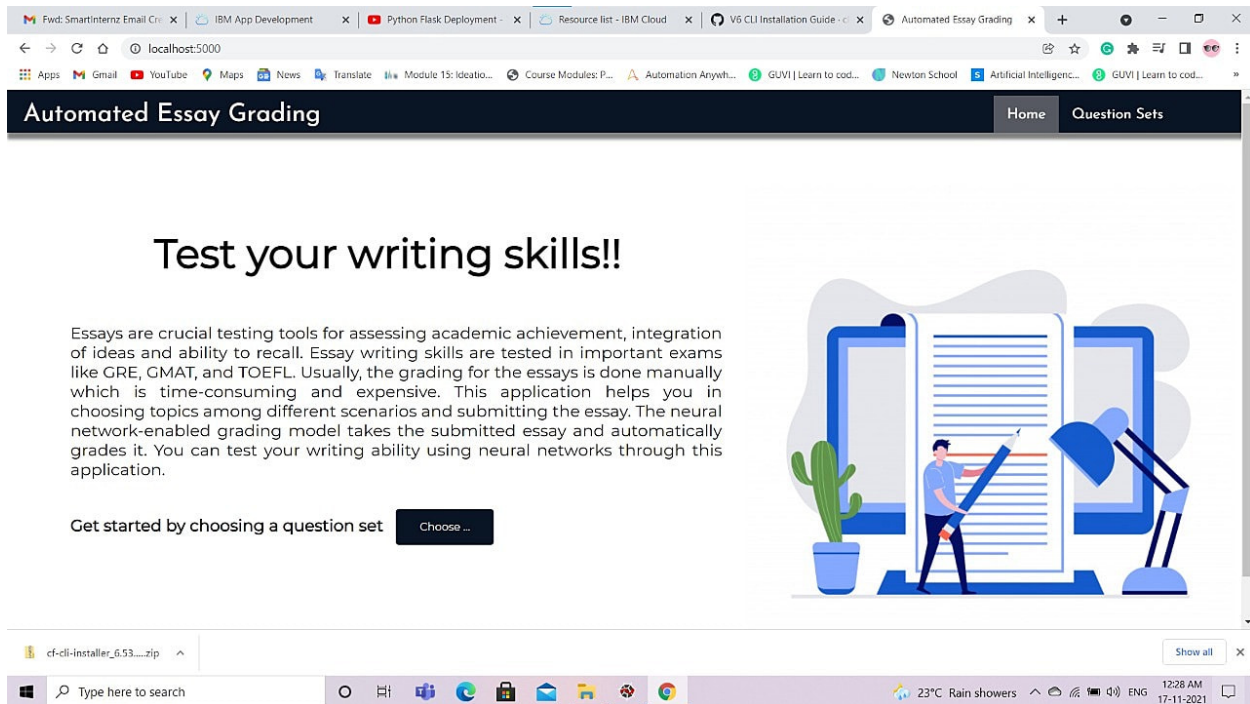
Fwd: SmartInternz Email Cre ×
IBM App Development ×
Python Flask Deployment - ×
Resource list - IBM Cloud ×
V6 CLI Installation Guide - c ×
Automated Essay Grading ×
+

localhost:5000

Apps Gmail YouTube Maps News Translate Module 15: Ideatio... Course Modules: P... Automation Anywh... GUVI | Learn to cod... Newton School Artificial Intelligenc... GUVI | Learn to cod...

Automated Essay Grading

Home Question Sets

Test your writing skills!!

Essays are crucial testing tools for assessing academic achievement, integration of ideas and ability to recall. Essay writing skills are tested in important exams like GRE, GMAT, and TOEFL. Usually, the grading for the essays is done manually which is time-consuming and expensive. This application helps you in choosing topics among different scenarios and submitting the essay. The neural network-enabled grading model takes the submitted essay and automatically grades it. You can test your writing ability using neural networks through this application.

Get started by choosing a question set Choose ...

cf-cli-installer_6.53.....zip

Show all

Type here to search

23°C Rain showers ENG 12:28 AM 17-11-2021